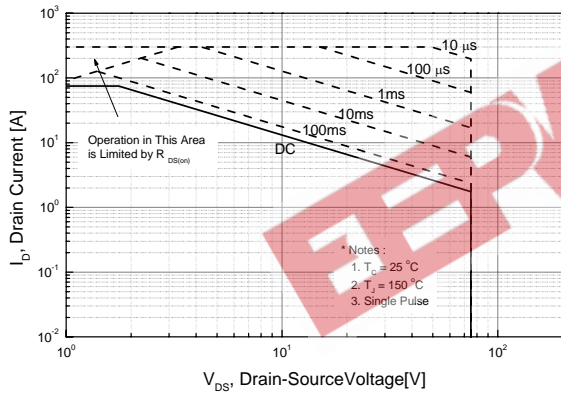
$10^3$
$10^2$
$10^1$
$10^0$
$10^{-1}$
$10^{-2}$

$I_D$, Drain Current [A]

10 µs
100 µs
1ms
10ms
100ms
DC

Operation in This Area is Limited by $R_{DS(on)}$

* Notes :
1. $T_C$ = 25 °C
2. $T_J$ = 150 °C
3. Single Pulse

$10^0$
$10^1$
$10^2$

$V_{DS}$, Drain-SourceVoltage[V]